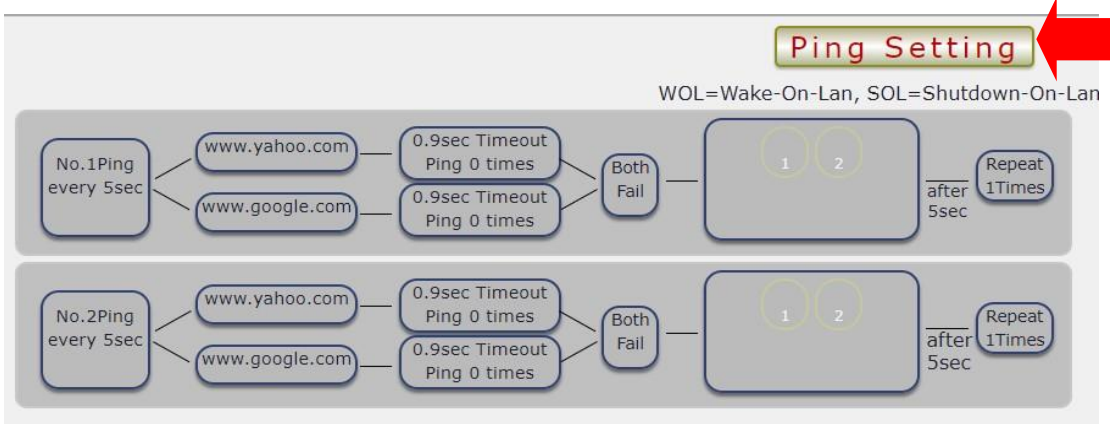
Ping Setting

WOL=Wake-On-Lan, SOL=Shutdown-On-Lan

No.1Ping every 5sec

www.yahoo.com

0.9sec Timeout Ping 0 times

www.google.com

0.9sec Timeout Ping 0 times

Both Fail

1 2

after 5sec

Repeat 1Times

No.2Ping every 5sec

www.yahoo.com

0.9sec Timeout Ping 0 times

www.google.com

0.9sec Timeout Ping 0 times

Both Fail

1 2

after 5sec

Repeat 1Times